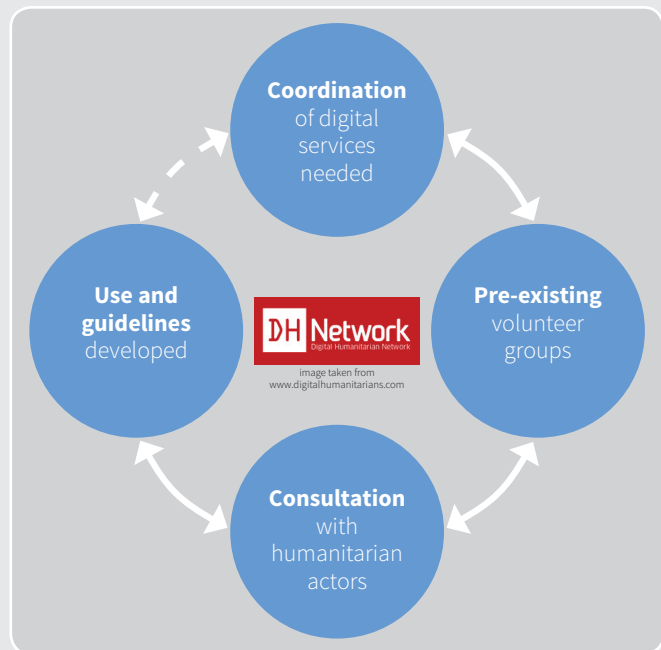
**Coordination** of digital services needed

**Use and guidelines** developed

DH Network
Digital Humanitarian Network

image taken from www.digitalhumanitarians.com

**Pre-existing** volunteer groups

**Consultation** with humanitarian actors